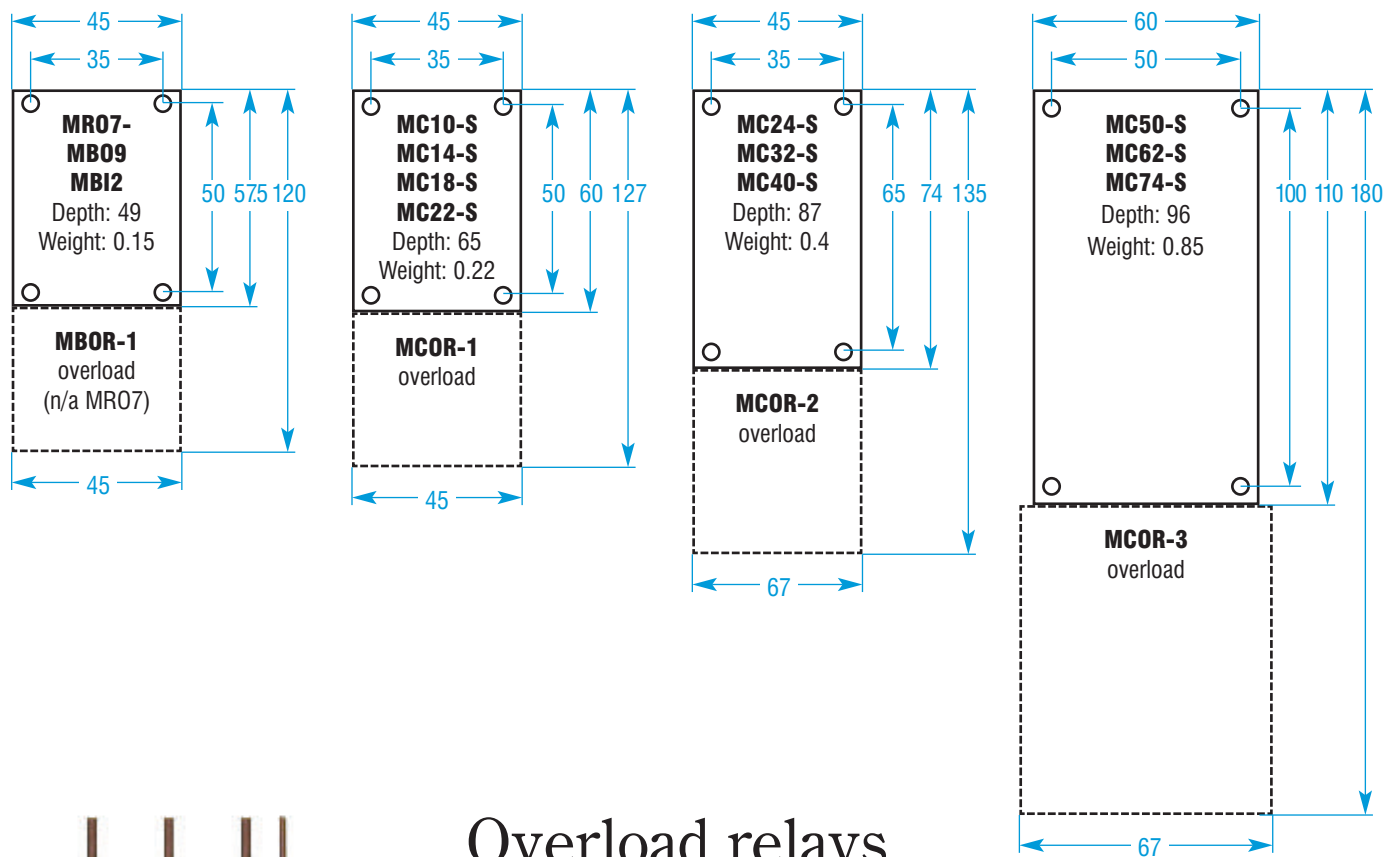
45
35
MR07-
MB09
MBI2
Depth: 49
Weight: 0.15
50 57.5 120
MBOR-1
overload
(n/a MR07)
45

45
35
MC10-S
MC14-S
MC18-S
MC22-S
Depth: 65
Weight: 0.22
50 60 127
MCOR-1
overload
45

45
35
MC24-S
MC32-S
MC40-S
Depth: 87
Weight: 0.4
65 74 135
MCOR-2
overload
67

60
50
MC50-S
MC62-S
MC74-S
Depth: 96
Weight: 0.85
100 110 180
MCOR-3
overload
67

Overload relays